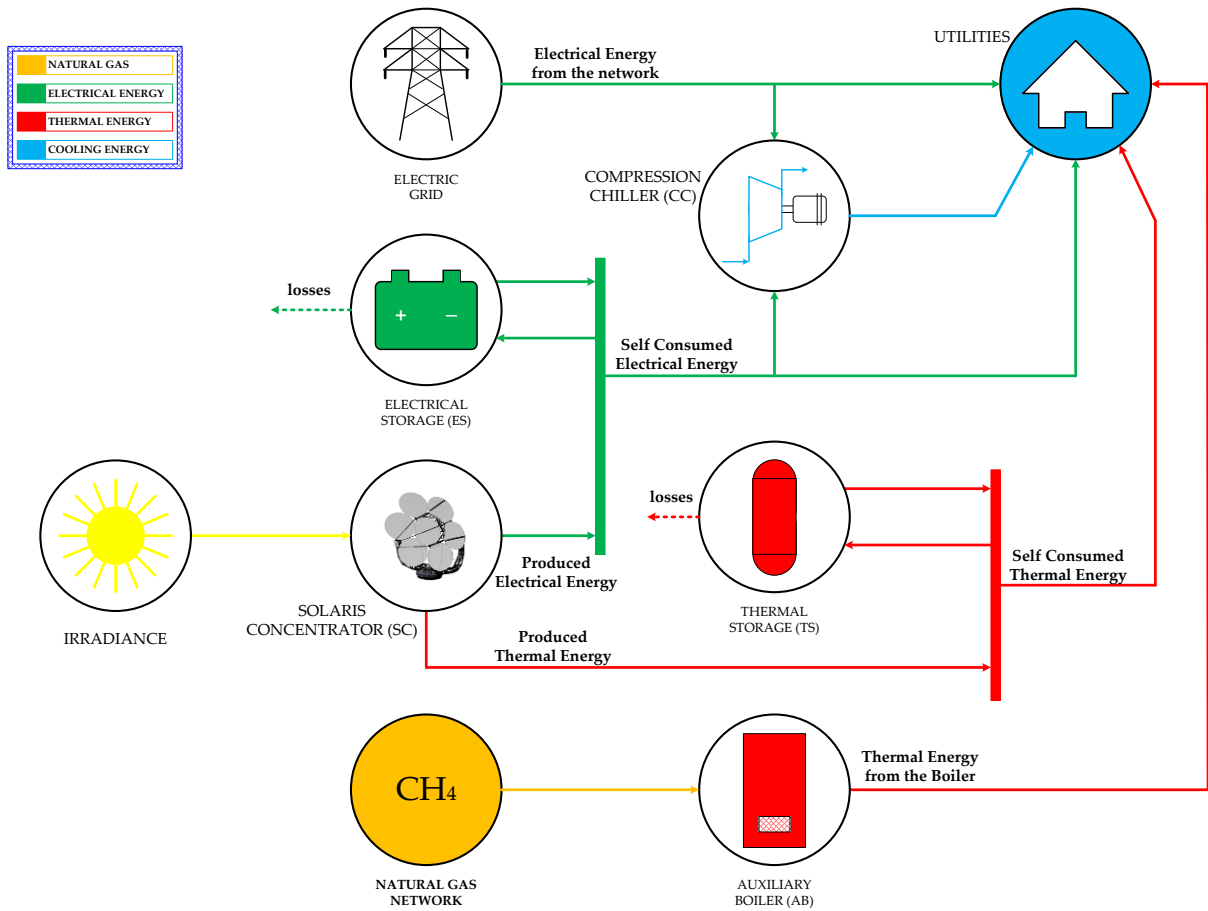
NATURAL GAS
ELECTRICAL ENERGY
THERMAL ENERGY
COOLING ENERGY

Electrical Energy from the network

UTILITIES

ELECTRIC GRID

COMPRESSION CHILLER (CC)

losses

+ –

ELECTRICAL STORAGE (ES)

Self Consumed Electrical Energy

losses

IRRADIANCE

SOLARIS CONCENTRATOR (SC)

Produced Electrical Energy

THERMAL STORAGE (TS)

Self Consumed Thermal Energy

Produced Thermal Energy

$CH_4$

NATURAL GAS NETWORK

Thermal Energy from the Boiler

AUXILIARY BOILER (AB)